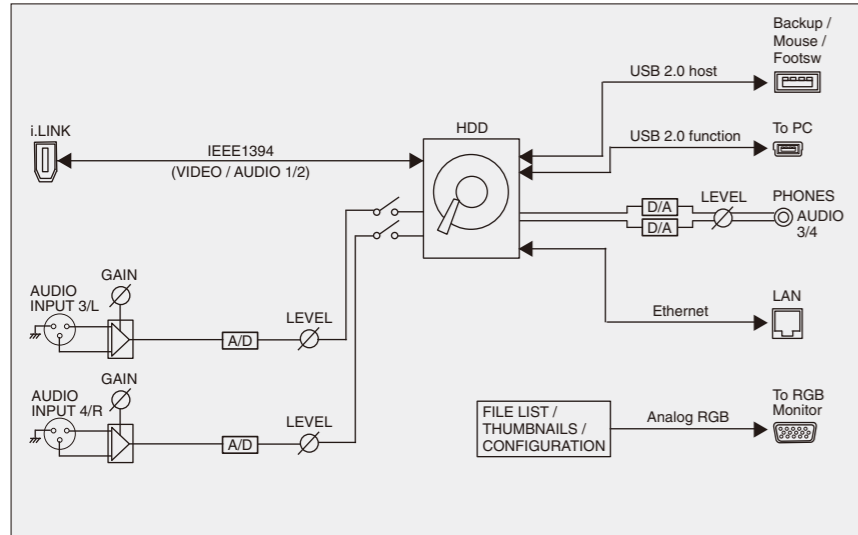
Backup / Mouse / Footsw

USB 2.0 host

i.LINK

IEEE1394
(VIDEO / AUDIO 1/2)

HDD

USB 2.0 function

To PC

D/A

LEVEL

PHONES

AUDIO 3/4

D/A

GAIN

AUDIO INPUT 3/L

Ethernet

LAN

A/D

LEVEL

GAIN

AUDIO INPUT 4/R

FILE LIST / THUMBNAILS / CONFIGURATION

Analog RGB

To RGB Monitor

A/D

LEVEL